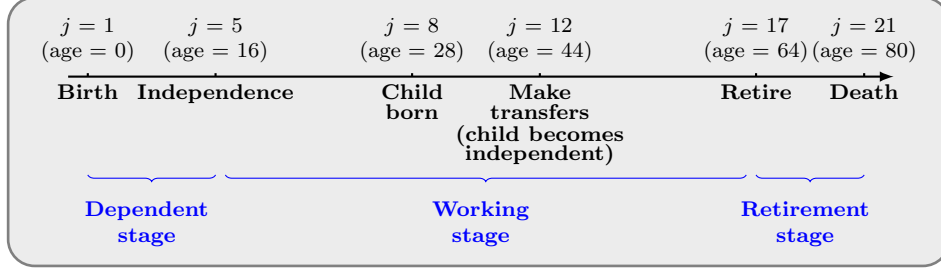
$j = 1$ (age = 0)
$j = 5$ (age = 16)
$j = 8$ (age = 28)
$j = 12$ (age = 44)
$j = 17$ (age = 64)
$j = 21$ (age = 80)

Birth
Independence
Child born
Make transfers (child becomes independent)
Retire
Death

Dependent stage
Working stage
Retirement stage